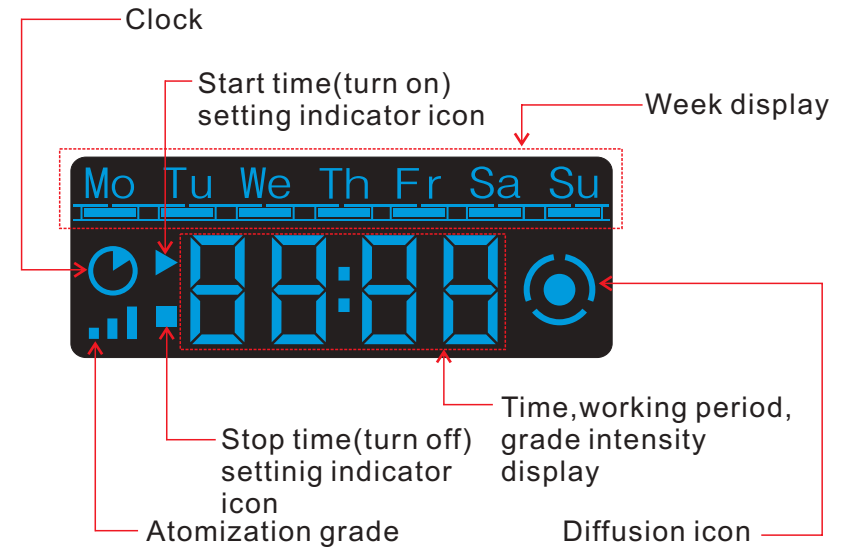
Clock

Start time(turn on) setting indicator icon

Week display

Mo Tu We Th Fr Sa Su

Time,working period, grade intensity display

Stop time(turn off) settinig indicator icon

Atomization grade

Diffusion icon